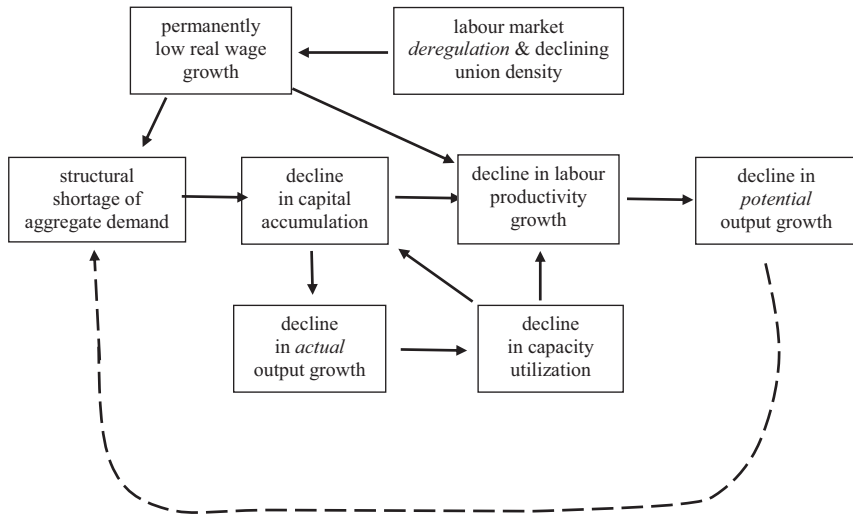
permanently low real wage growth

labour market *deregulation* & declining union density

structural shortage of aggregate demand

decline in capital accumulation

decline in labour productivity growth

decline in *potential* output growth

decline in *actual* output growth

decline in capacity utilization